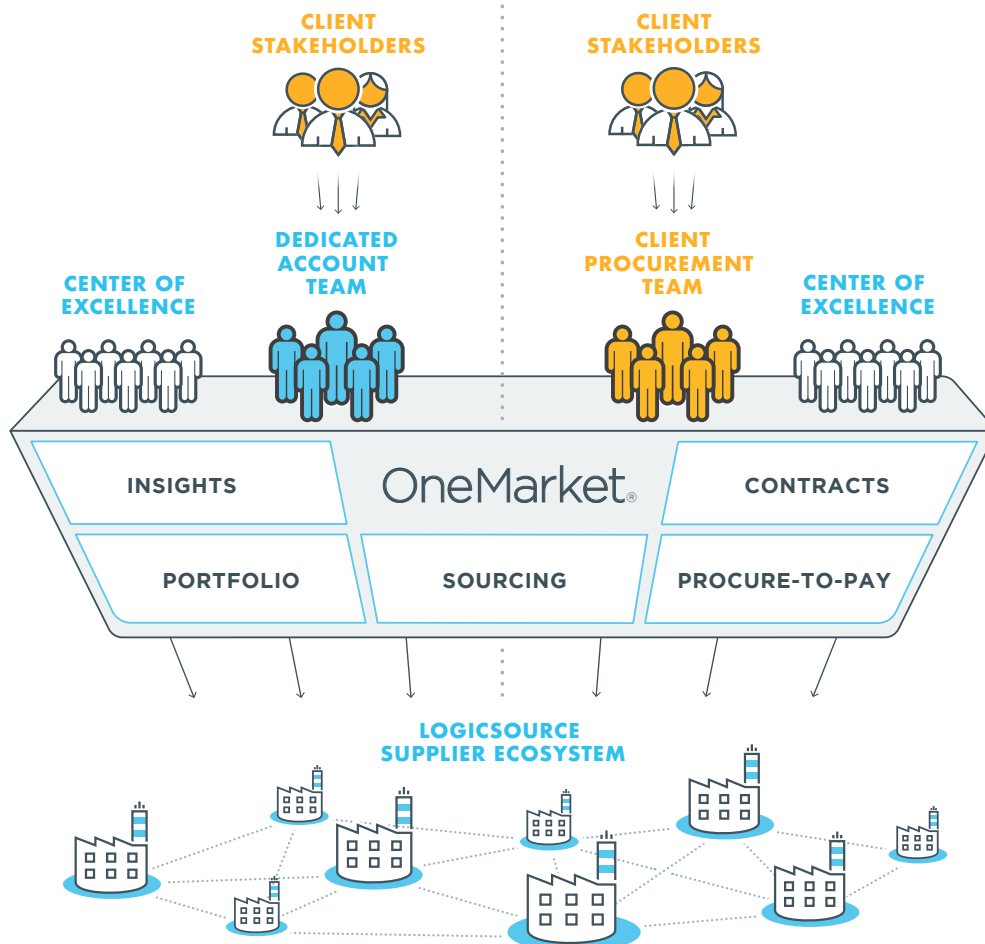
CLIENT STAKEHOLDERS

CLIENT STAKEHOLDERS

DEDICATED ACCOUNT TEAM

CLIENT PROCUREMENT TEAM

CENTER OF EXCELLENCE

CENTER OF EXCELLENCE

INSIGHTS

OneMarket®

CONTRACTS

PORTFOLIO

SOURCING

PROCURE-TO-PAY

LOGICSOURCE SUPPLIER ECOSYSTEM